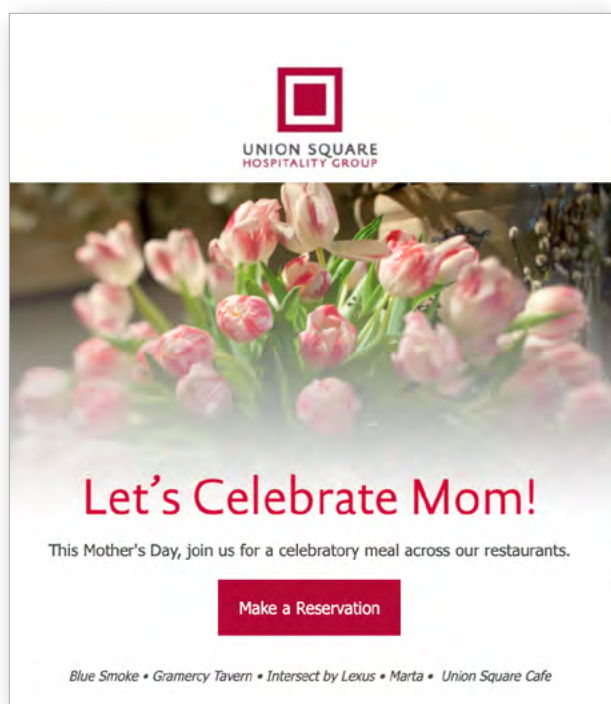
UNION SQUARE
HOSPITALITY GROUP

Let's Celebrate Mom!

This Mother's Day, join us for a celebratory meal across our restaurants.

Make a Reservation

Blue Smoke • Gramercy Tavern • Intersect by Lexus • Marta • Union Square Cafe